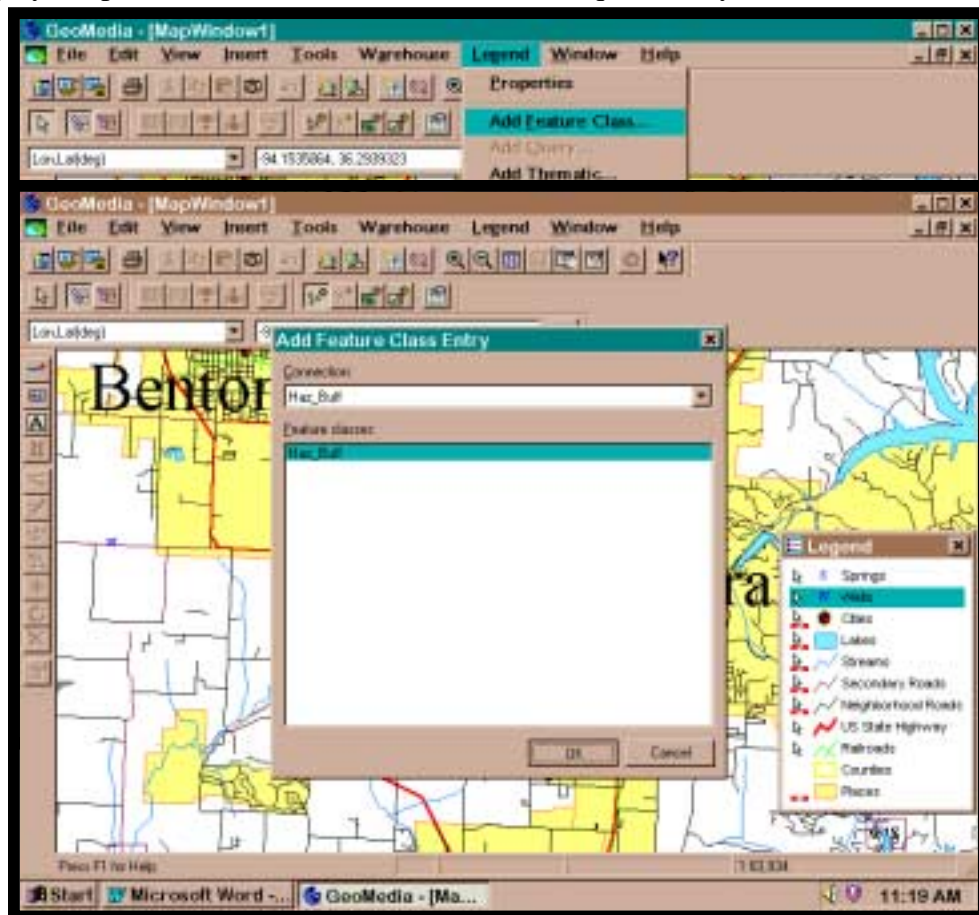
GeoMedia - [MapWindow1]

File Edit View Insert Tools Warehouse Legend Window Help

Properties

Add Feature Class...

Add Query...

Add Thematic...

Lon,Lat(deg)

-94.1535864, 36.2939323

GeoMedia - [MapWindow1]

File Edit View Insert Tools Warehouse Legend Window Help

Lon,Lat(deg)

Add Feature Class Entry

Connection:

Haz_Buff

Feature classes:

Haz_Buff

OK

Cancel

Benton

ra

Legend

Springs

Wells

Cities

Lakes

Streams

Secondary Roads

Neighborhood Roads

US State Highway

Railroads

Counties

Places

Press F1 for Help

1:83,934

Start

Microsoft Word -...

GeoMedia - [Ma...

11:19 AM